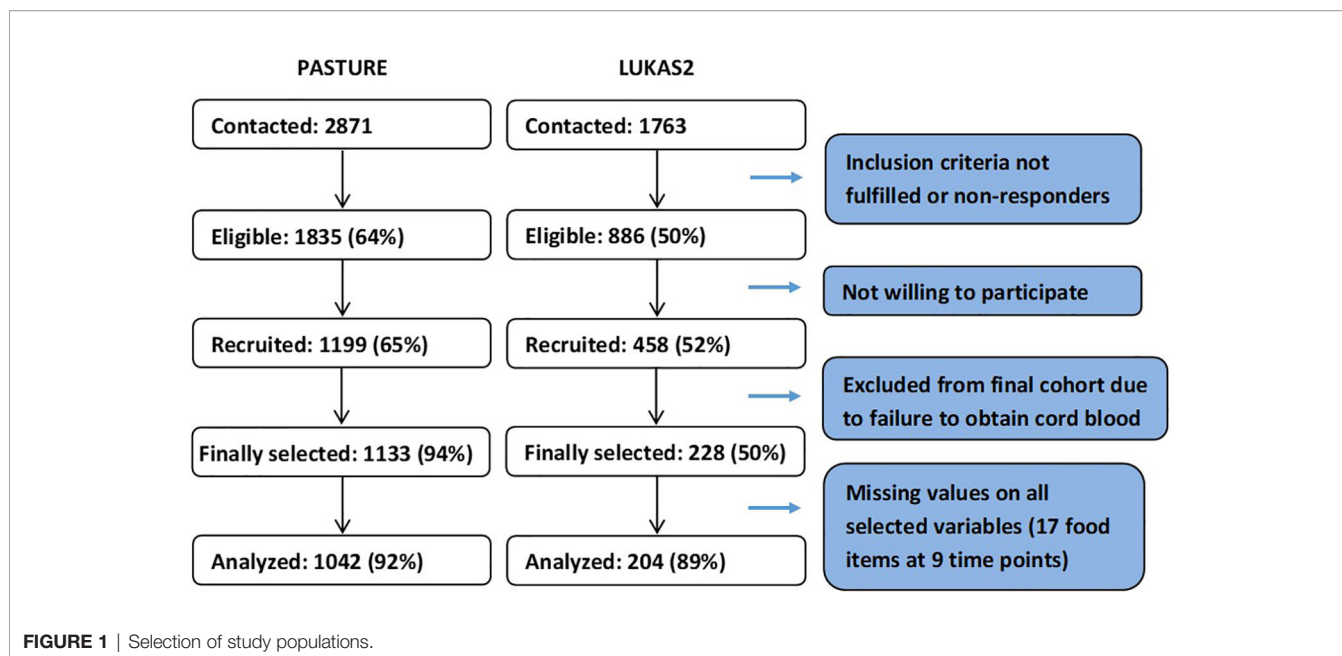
PASTURE

LUKAS2

Contacted: 2871

Contacted: 1763

Inclusion criteria not fulfilled or non-responders

Eligible: 1835 (64%)

Eligible: 886 (50%)

Not willing to participate

Recruited: 1199 (65%)

Recruited: 458 (52%)

Excluded from final cohort due to failure to obtain cord blood

Finally selected: 1133 (94%)

Finally selected: 228 (50%)

Missing values on all selected variables (17 food items at 9 time points)

Analyzed: 1042 (92%)

Analyzed: 204 (89%)

FIGURE 1 | Selection of study populations.